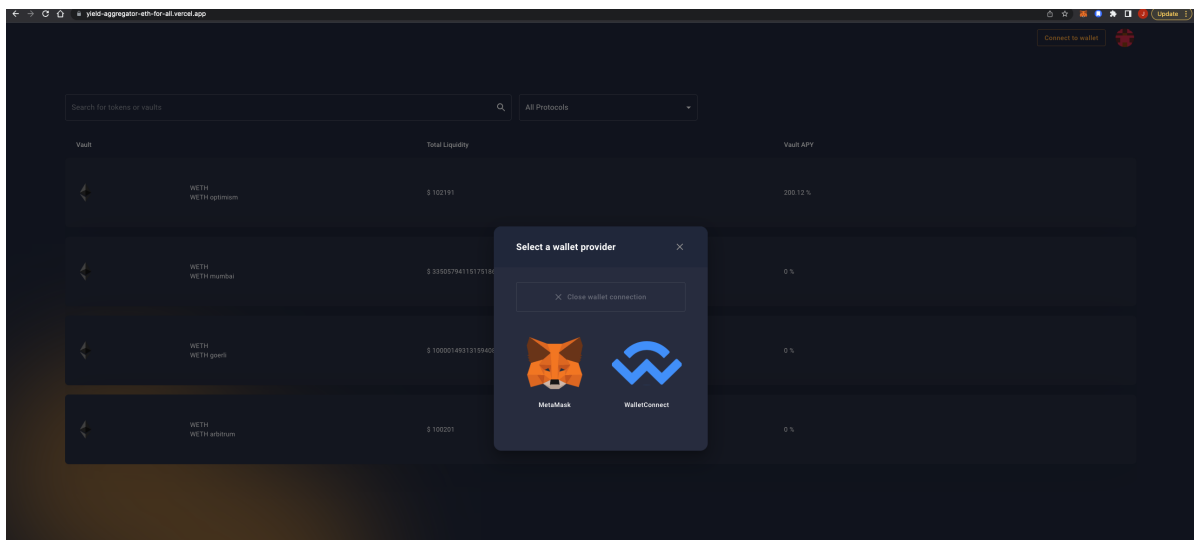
yield-aggregator-eth-for-all.vercel.app

Update

Connect to wallet

Search for tokens or vaults

All Protocols

| Vault | Total Liquidity | Vault APY |
|---|---|---|
| WETH WETH optimism | $ 102191 | 200.12 % |
| WETH WETH mumbai | $ 33505794115175186 | 0 % |
| WETH WETH goerli | $ 10000149313159408 | 0 % |
| WETH WETH arbitrum | $ 100201 | 0 % |

Select a wallet provider

Close wallet connection

MetaMask

WalletConnect